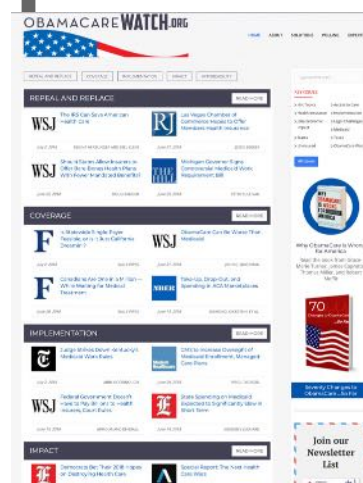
OBAMACAREWATCH.ORG

HOME ABOUT

REPEAL AND REPLACE

READ MORE

WSJ

RJ

WSJ

COVERAGE

READ MORE

F

WSJ

F

IMPLEMENTATION

READ MORE

WSJ

IMPACT

READ MORE

Why ObamaCare Is Wrong for America

70

Join our Newsletter List